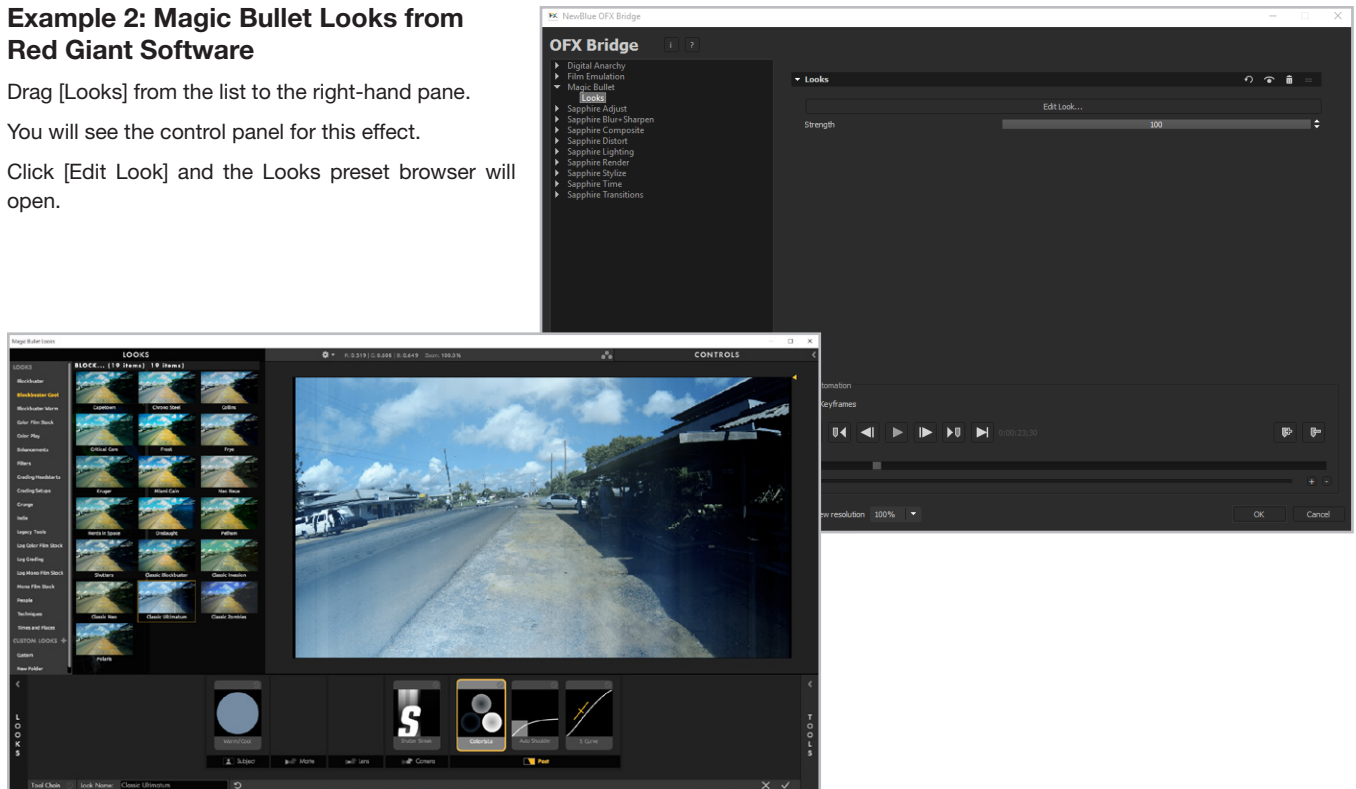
Example 2: Magic Bullet Looks from Red Giant Software

Drag [Looks] from the list to the right-hand pane.

You will see the control panel for this effect.

Click [Edit Look] and the Looks preset browser will open.

NewBlue OFX Bridge

OFX Bridge

Digital Anarchy
Film Emulation
Magic Bullet
Looks
Sapphire Adjust
Sapphire Blur+Sharpen
Sapphire Composite
Sapphire Distort
Sapphire Lighting
Sapphire Render
Sapphire Stylize
Sapphire Time
Sapphire Transitions

Looks

Edit Look...

Strength 100

utomation

Keyframes

0:00:23:30

ew resolution 100%

OK Cancel

Magic Bullet Looks

LOOKS

CONTROLS

LOOKS

Blockbuster
Blockbuster Cool
Blockbuster Warm
Color Film Stock
Color Play
Enhancements
Filters
Grading Headstarts
Grading Setups
Grunge
Indie
Legacy Tools
Log Color Film Stock
Log Grading
Log Mono Film Stock
Mono Film Stock
People
Techniques
Times and Places
CUSTOM LOOKS
Custom
New Folder

BLOCK... (19 items) 19 items

Capestown
Chrome Steel
Collins
Critical Cam
Frost
Frye
Kruger
Miami Cam
Neo Noun
Pants in Space
Onslaught
Pattern
Shutters
Classic Blockbuster
Classic Invasion
Classic Neo
Classic Ultimatum
Classic Zombies
Polaris

LOOKS

TOOLS

Warm/Cool
Shutter Streak
Colorista
Auto Shoulder
S Curve

Subject
Matte
Lens
Camera
Post

Tool Chain
Look Name: Classic Ultimatum